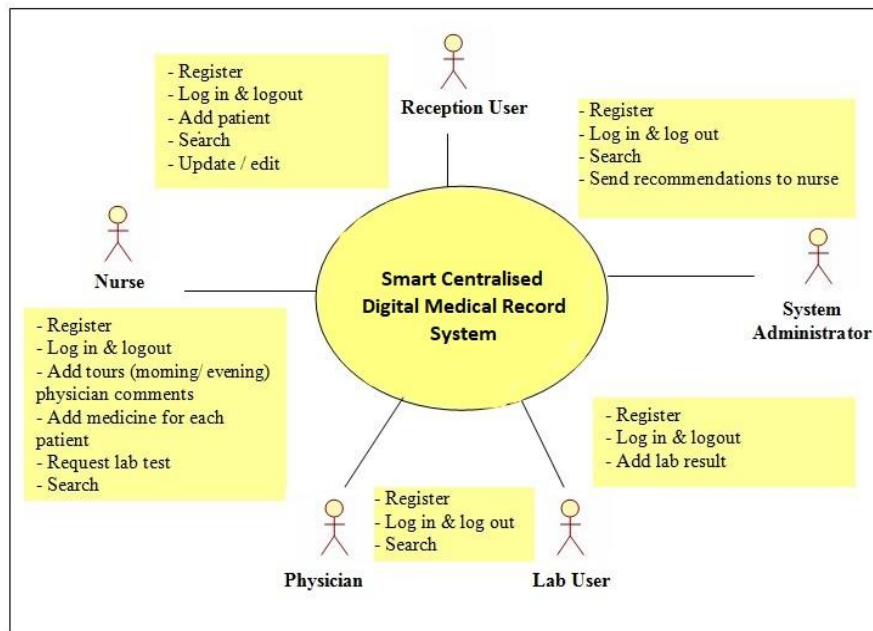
- Register
- Log in & logout
- Add patient
- Search
- Update / edit

Reception User

- Register
- Log in & log out
- Search
- Send recommendations to nurse

Nurse

Smart Centralised Digital Medical Record System

System Administrator

- Register
- Log in & logout
- Add tours (moming/ evening) physician comments
- Add medicine for each patient
- Request lab test
- Search

- Register
- Log in & logout
- Add lab result

- Register
- Log in & log out
- Search

Physician

Lab User